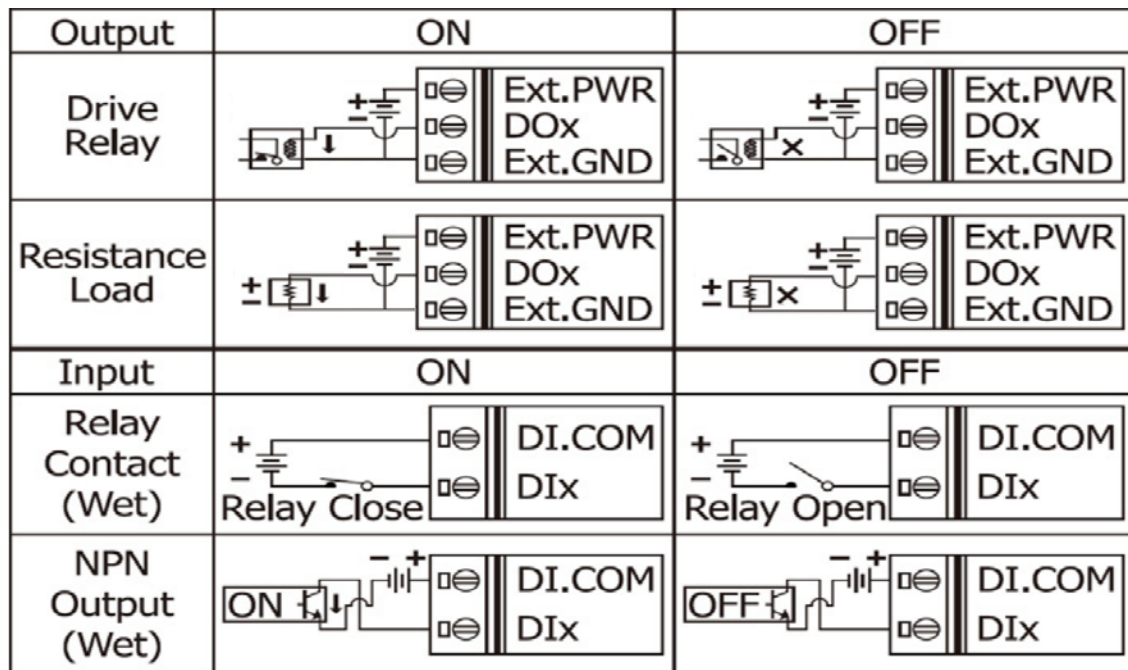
| Output | ON | OFF |
|---|---|---|
| Drive Relay | + − Ext.PWR DOx Ext.GND | + − × Ext.PWR DOx Ext.GND |
| Resistance Load | ± + − Ext.PWR DOx Ext.GND | ± + − × Ext.PWR DOx Ext.GND |
| Input | ON | OFF |
| Relay Contact (Wet) | + − Relay Close DI.COM DIx | + − Relay Open DI.COM DIx |
| NPN Output (Wet) | ON − + DI.COM DIx | OFF − + DI.COM DIx |